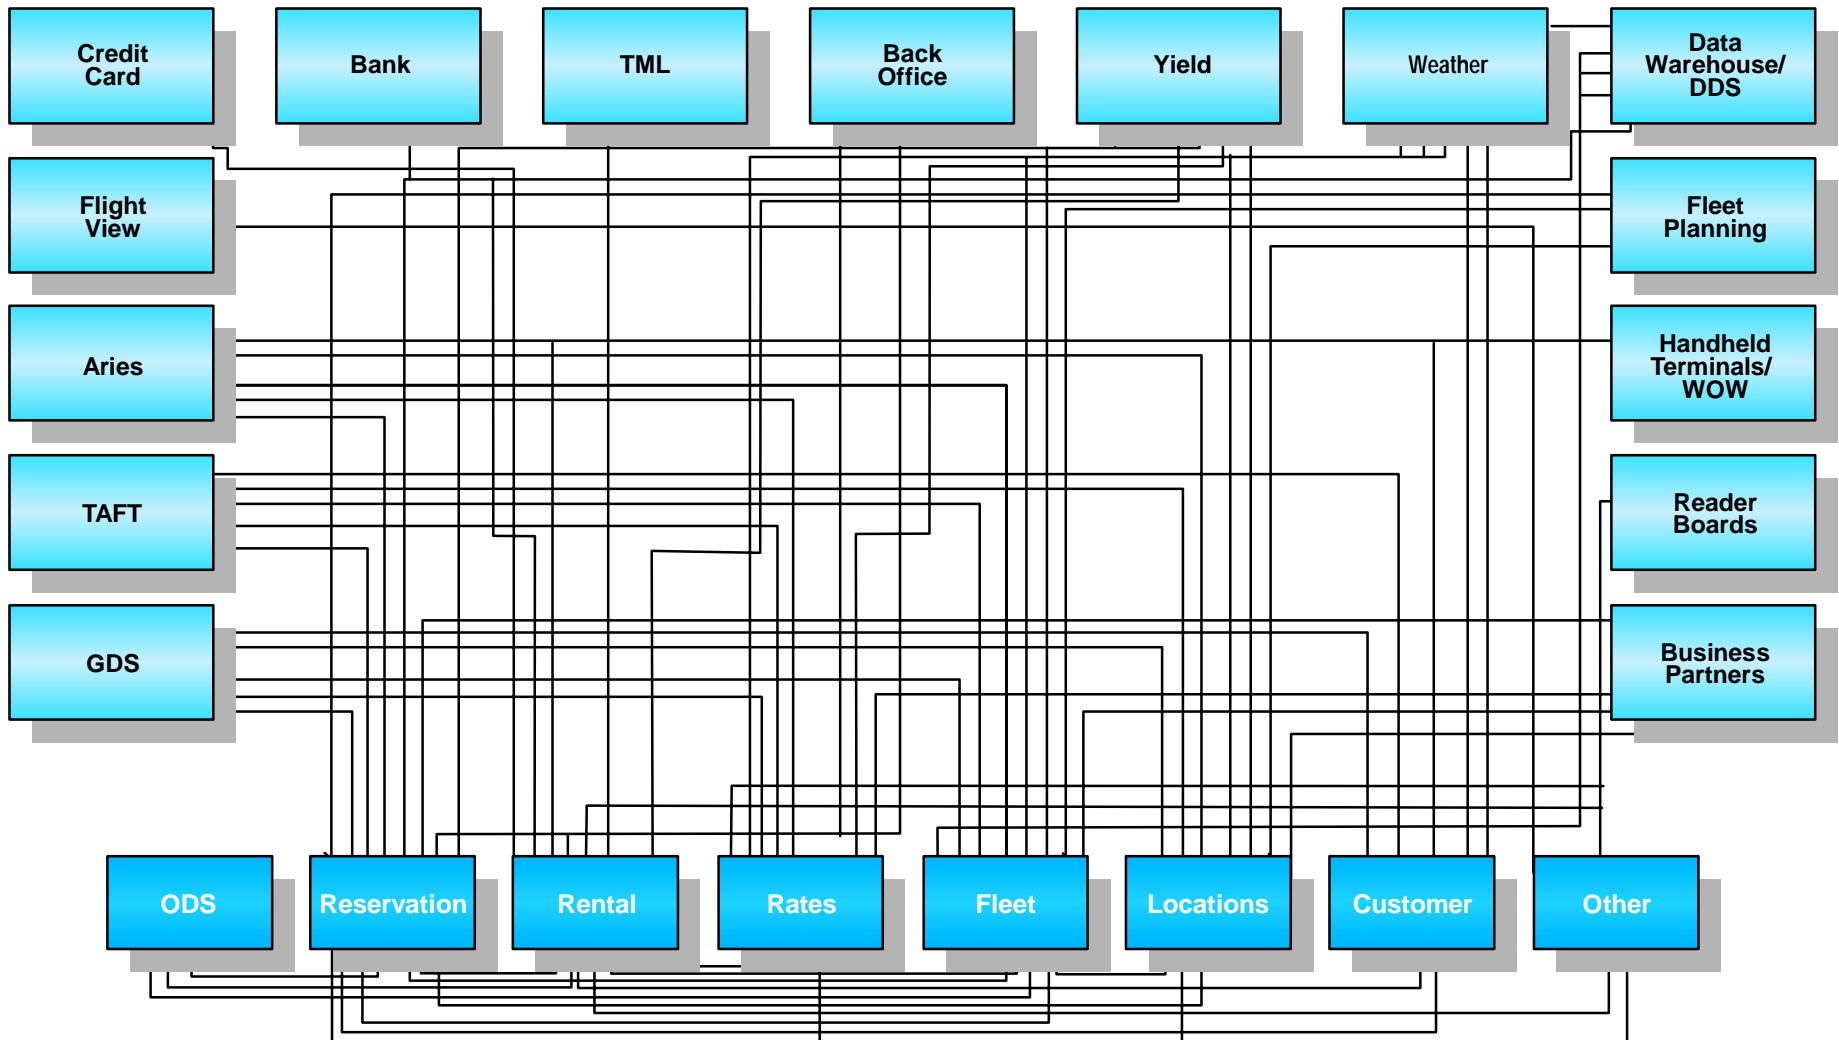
Credit Card

Bank

TML

Back Office

Yield

Weather

Data Warehouse/ DDS

Flight View

Fleet Planning

Aries

Handheld Terminals/ WOW

TAFT

Reader Boards

GDS

Business Partners

ODS

Reservation

Rental

Rates

Fleet

Locations

Customer

Other